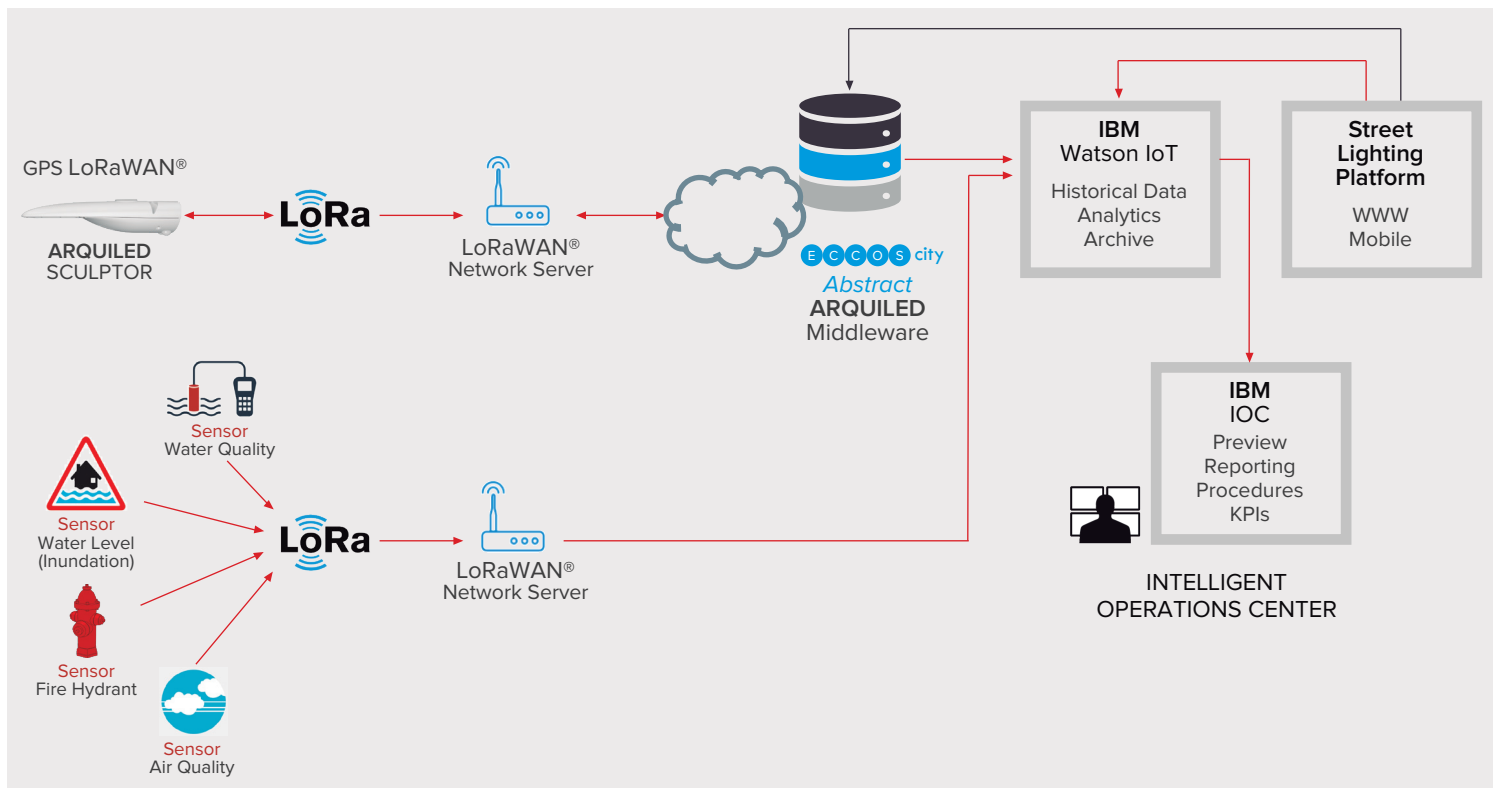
GPS LoRaWAN®

ARQUILED
SCULPTOR

LoRa

LoRaWAN®
Network Server

E C C O S city
Abstract
ARQUILED
Middleware

IBM
Watson IoT

Historical Data
Analytics
Archive

Street
Lighting
Platform

WWW
Mobile

Sensor
Water Quality

Sensor
Water Level
(Inundation)

Sensor
Fire Hydrant

Sensor
Air Quality

LoRa

LoRaWAN®
Network Server

IBM
IOC
Preview
Reporting
Procedures
KPIs

INTELLIGENT
OPERATIONS CENTER